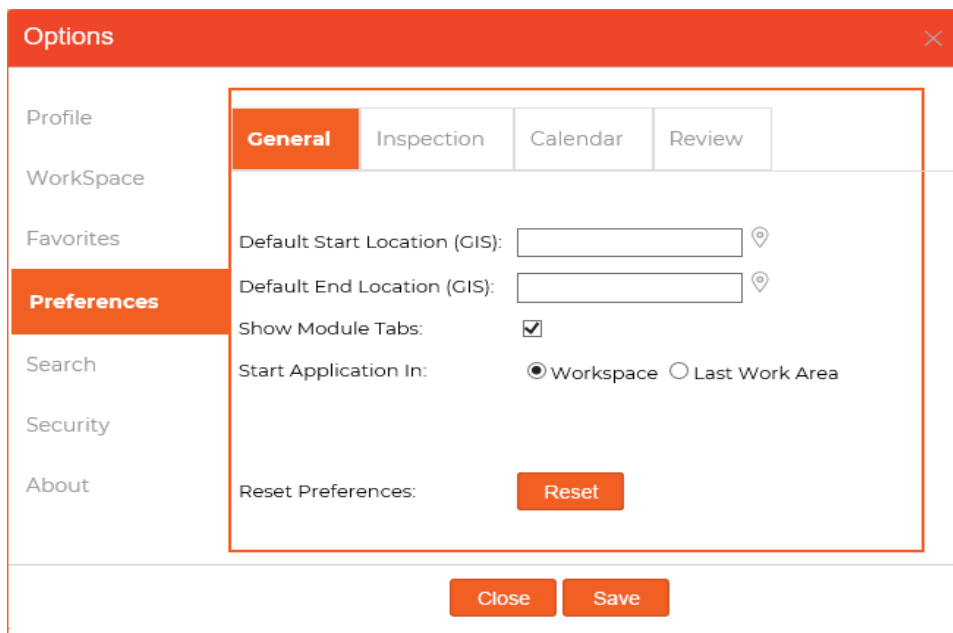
Options

Profile
WorkSpace
Favorites
Preferences
Search
Security
About

General | Inspection | Calendar | Review

Default Start Location (GIS):
Default End Location (GIS):
Show Module Tabs:
Start Application In: Workspace Last Work Area

Reset Preferences: Reset

Close Save